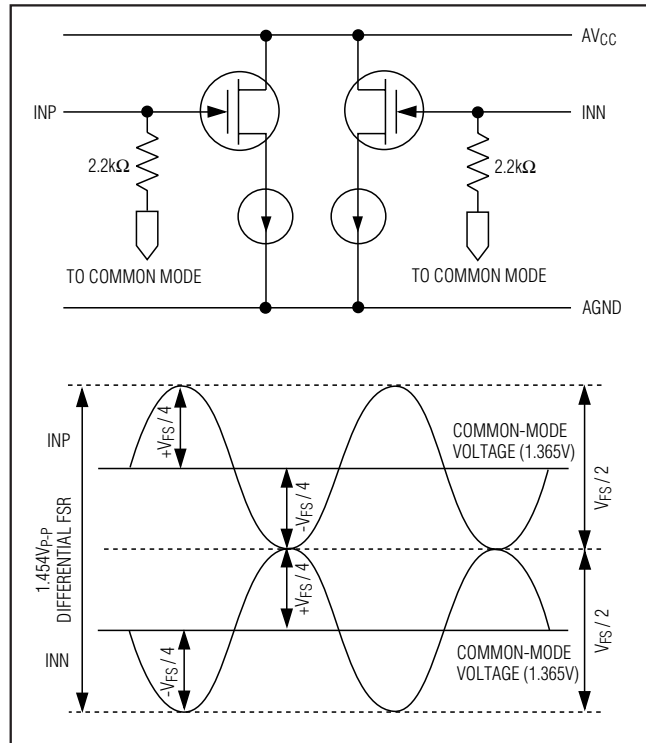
$AV_{CC}$

INP

INN

2.2kΩ

2.2kΩ

TO COMMON MODE

TO COMMON MODE

AGND

INP

$1.454V_{P-P}$ DIFFERENTIAL FSR

$+V_{FS} / 4$

$-V_{FS} / 4$

COMMON-MODE VOLTAGE (1.365V)

$V_{FS} / 2$

$+V_{FS} / 4$

INN

$-V_{FS} / 4$

COMMON-MODE VOLTAGE (1.365V)

$V_{FS} / 2$